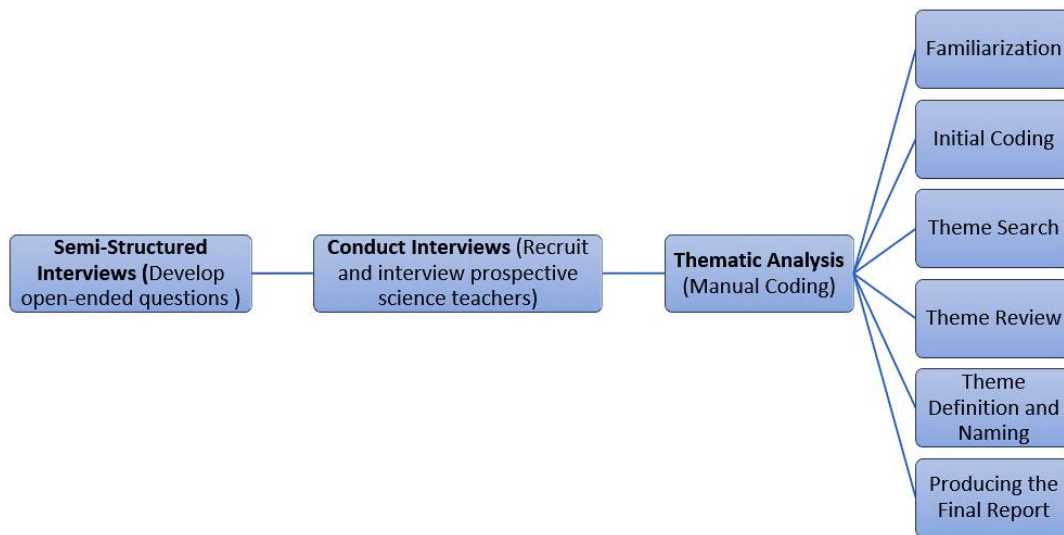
Semi-Structured Interviews (Develop open-ended questions )

Conduct Interviews (Recruit and interview prospective science teachers)

Thematic Analysis (Manual Coding)

Familiarization

Initial Coding

Theme Search

Theme Review

Theme Definition and Naming

Producing the Final Report